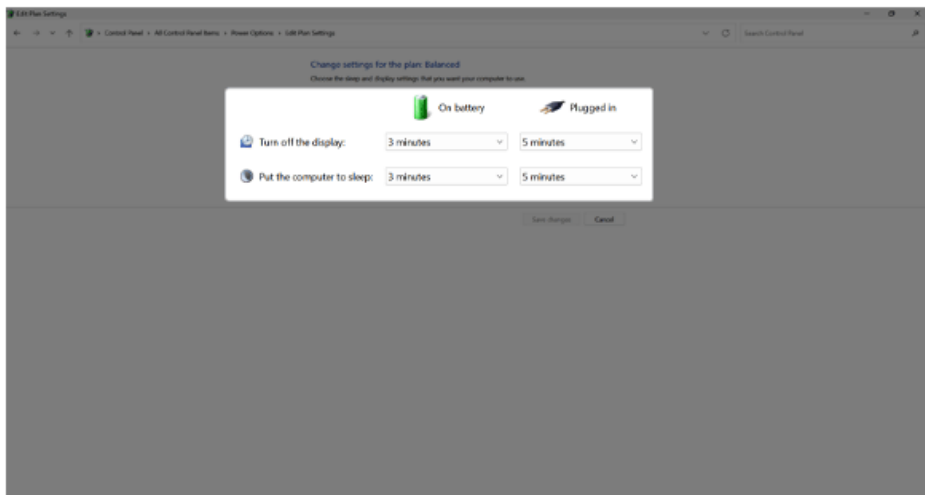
Edit Plan Settings

Control Panel > All Control Panel Items > Power Options > Edit Plan Settings

Search Control Panel

Change settings for the plan: Balanced

Choose the sleep and display settings that you want your computer to use.

| | On battery | Plugged in |
|---|---|---|
| Turn off the display: | 3 minutes | 5 minutes |
| Put the computer to sleep: | 3 minutes | 5 minutes |

Save changes Cancel